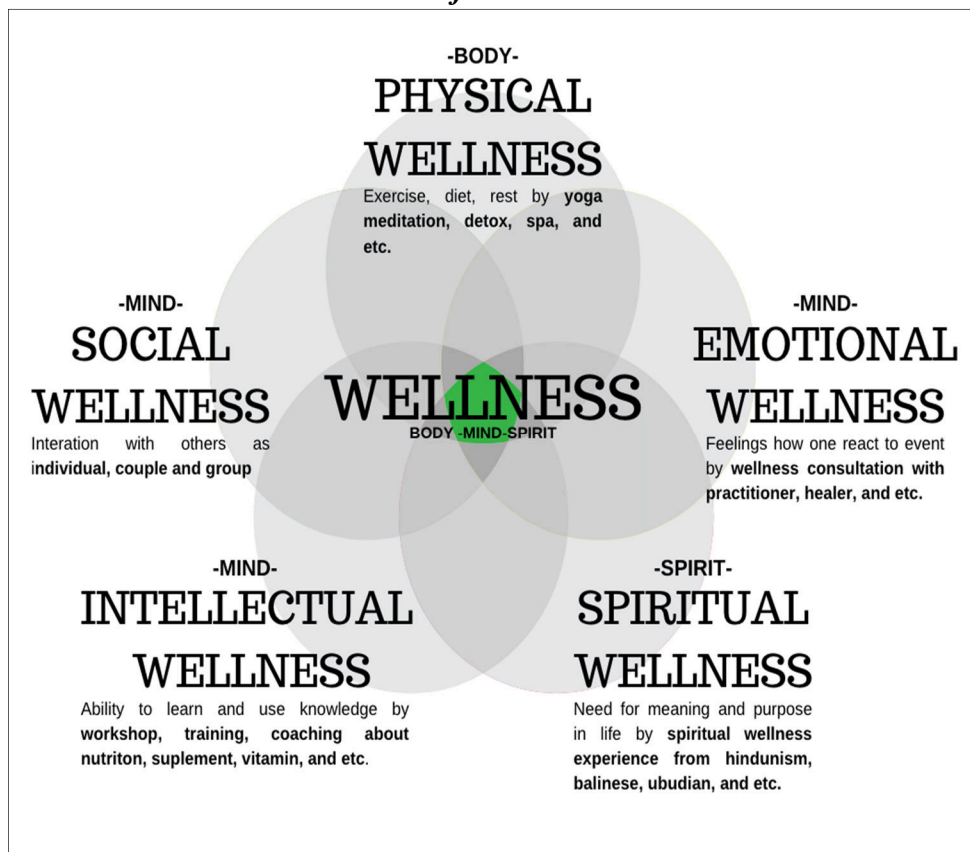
-BODY-
PHYSICAL WELLNESS
Exercise, diet, rest by yoga meditation, detox, spa, and etc.

-MIND-
SOCIAL WELLNESS
Interation with others as individual, couple and group

WELLNESS
BODY -MIND-SPIRIT

-MIND-
EMOTIONAL WELLNESS
Feelings how one react to event by wellness consultation with practitioner, healer, and etc.

-MIND-
INTELLECTUAL WELLNESS
Ability to learn and use knowledge by workshop, training, coaching about nutriton, suplement, vitamin, and etc.

-SPIRIT-
SPIRITUAL WELLNESS
Need for meaning and purpose in life by spiritual wellness experience from hindunism, balinese, ubudian, and etc.